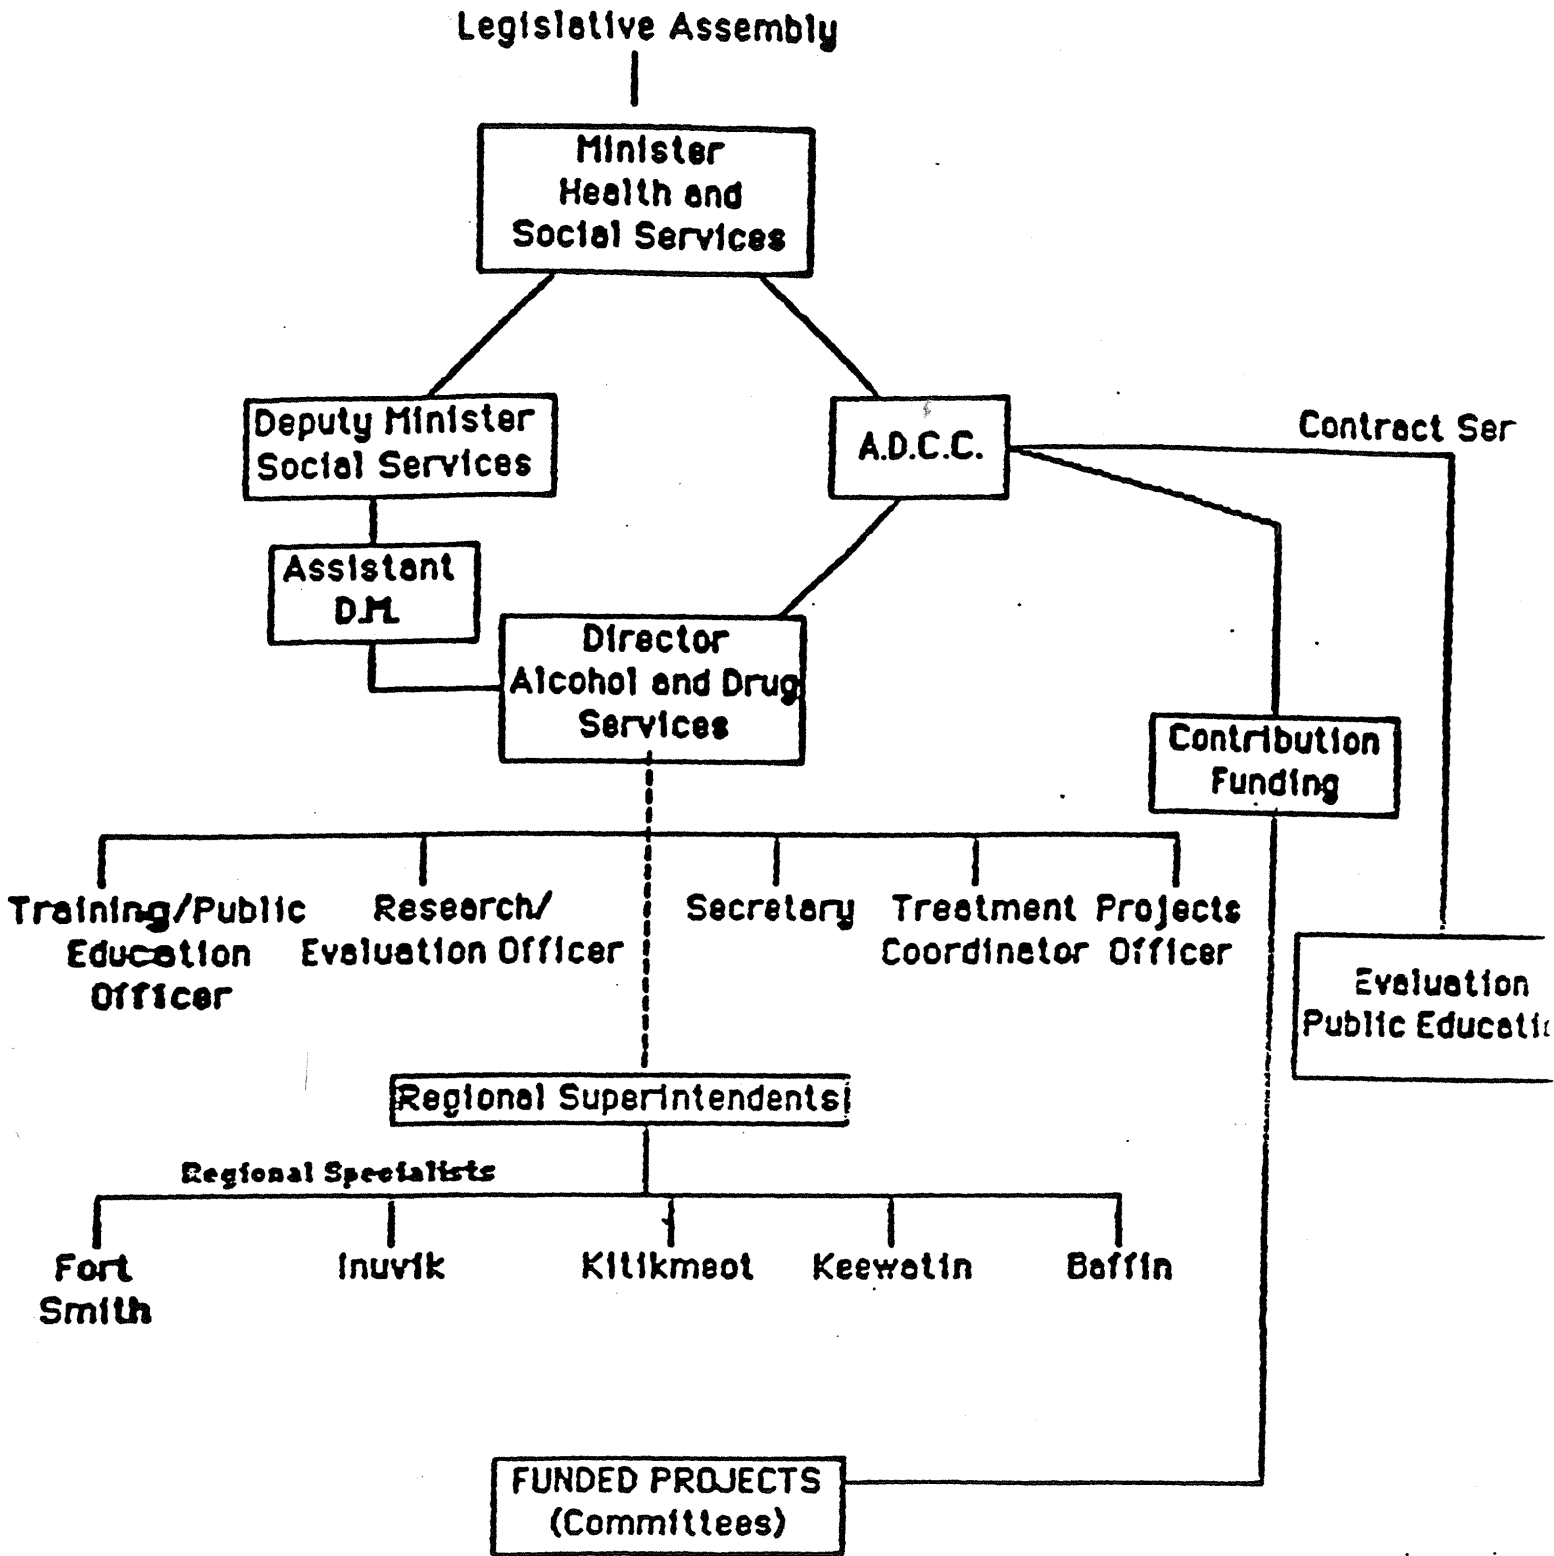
Legislative Assembly

Minister Health and Social Services

Deputy Minister Social Services

A.D.C.C.

Contract Ser

Assistant D.M.

Director Alcohol and Drug Services

Contribution Funding

Training/Public Education Officer

Research/ Evaluation Officer

Secretary

Treatment Coordinator

Projects Officer

Evaluation Public Educati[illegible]

Regional Superintendents

Regional Specialists

Fort Smith

Inuvik

Kitikmeot

Keewatin

Baffin

FUNDED PROJECTS (Committees)